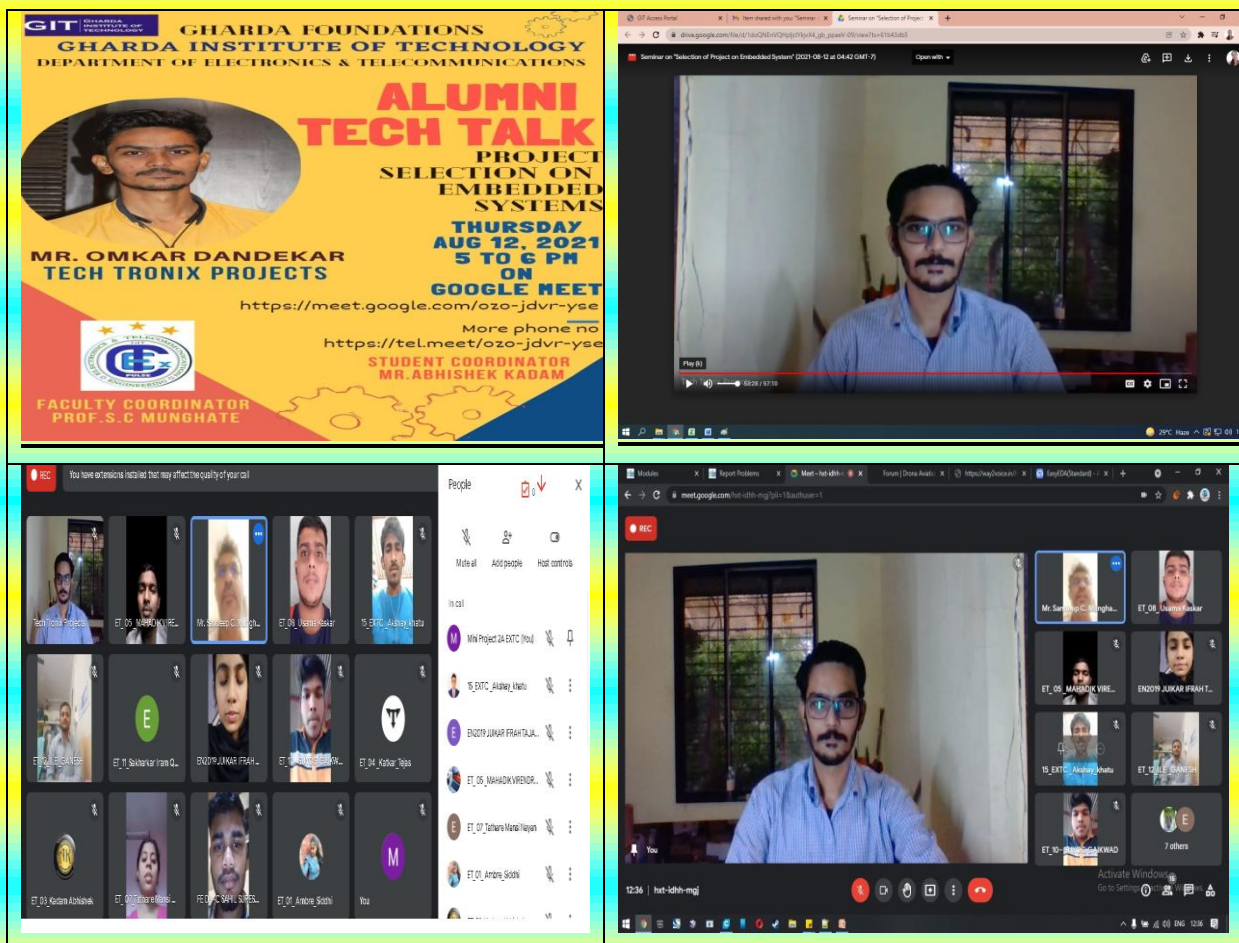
GIT GHARDA INSTITUTE OF TECHNOLOGY

GHARDA FOUNDATIONS
GHARDA INSTITUTE OF TECHNOLOGY
DEPARTMENT OF ELECTRONICS & TELECOMMUNICATIONS

ALUMNI TECH TALK

PROJECT SELECTION ON EMBEDDED SYSTEMS

THURSDAY AUG 12, 2021 5 TO 6 PM ON GOOGLE MEET

MR. OMKAR DANDEKAR
TECH TRONIX PROJECTS

https://meet.google.com/ozo-jdvr-yse
More phone no
https://tel.meet/ozo-jdvr-yse

STUDENT COORDINATOR
MR.ABHISHEK KADAM

FACULTY COORDINATOR
PROF.S.C MUNGHATE

GIT Access Portal | Item shared with you: "Seminar | Seminar on "Selection of Project
drive.google.com/file/d/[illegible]
Seminar on "Selection of Project on Embedded System" (2021-08-12 at 04:42 GMT-7)
Open with
Play (k)
03:26 / 57:10
29°C Haze

REC You have extensions installed that may affect the quality of your call
People
Mute all Add people Host controls
In call
Mini Project 2A EXTC (You)
15_EXTC_Akshay_khatu
EN2019 JUIKAR IFRAH TAJA...
ET_05_MAHADIK VIRENDR...
ET_07_Tathare Manali Nayan
ET_01_Ambre_Siddhi
Tech Tronix Projects
ET_05_MAHADIK VIRE...
Mr. Sandeep C. Mungh...
ET_08_Usama Kaskar
15_EXTC_Akshay_khatu
ET_12_LE_GANESH
ET_11_Bakharkar Iram Q...
EN2019 JUIKAR IFRAH ...
ET_1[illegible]
ET_04_Katkar_Tejas
ET_03_Kadam Abhishek
ET_07_Tathare Manali...
FE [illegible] SAHIL SURES...
ET_01_Ambre_Siddhi
You

Modules | Report Problems | Meet – hxt-idhh- | Forum | Drona Avaita | https://way2voice.in/ | EasyEDA(Standard)
meet.google.com/hxt-idhh-mgj/?pli=1&authuser=1
REC
Mr. Sandeep C. Mungha...
ET_08_Usama Kaskar
ET_05_MAHADIK VIRE...
EN2019 JUIKAR IFRAH T...
15_EXTC_Akshay_khatu
ET_12_LE_GANESH
ET_10-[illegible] GAIKWAD
7 others
You
12:36 | hxt-idhh-mgj
Activate Windows
Go to Settings to activate Windows.
ENG 12:36